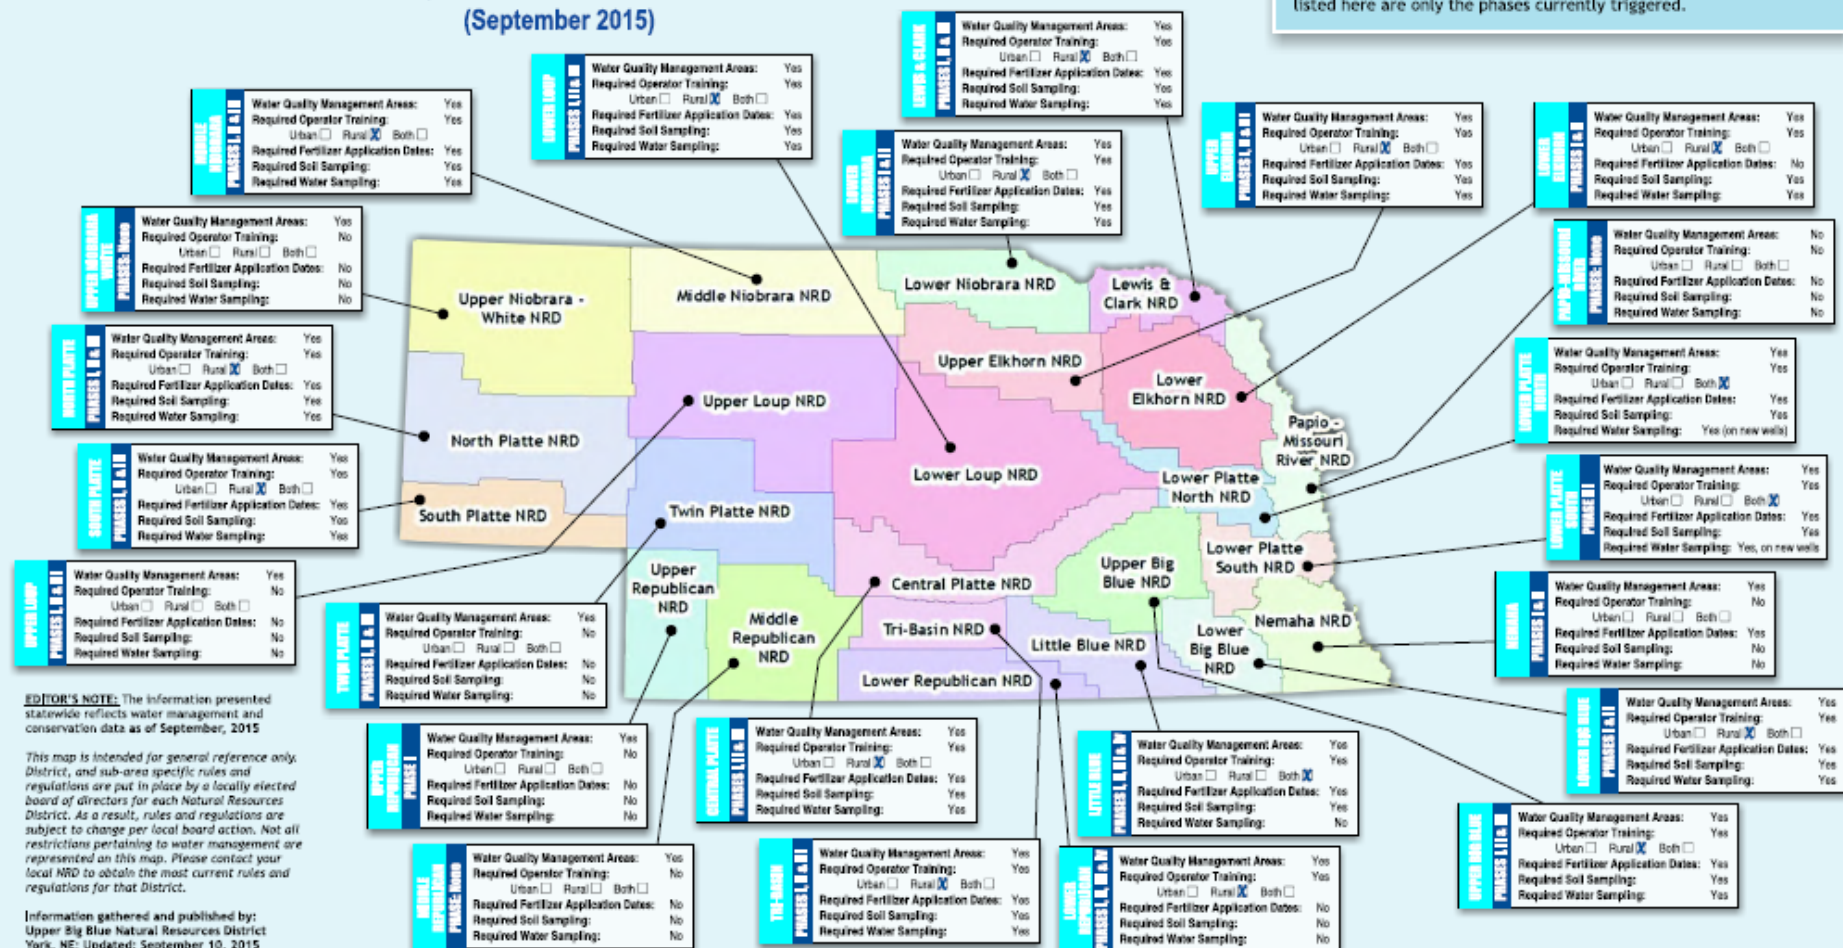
(September 2015)

listed here are only the phases currently triggered.

MIDDLE NIOBRARA PHASES I, II & III
Water Quality Management Areas: Yes
Required Operator Training: Yes
Urban ☐ Rural ☒ Both ☐
Required Fertilizer Application Dates: Yes
Required Soil Sampling: Yes
Required Water Sampling: Yes

LOWER LOUP PHASES I, II & III
Water Quality Management Areas: Yes
Required Operator Training: Yes
Urban ☐ Rural ☒ Both ☐
Required Fertilizer Application Dates: Yes
Required Soil Sampling: Yes
Required Water Sampling: Yes

LEWIS & CLARK PHASES I, II & III
Water Quality Management Areas: Yes
Required Operator Training: Yes
Urban ☐ Rural ☒ Both ☐
Required Fertilizer Application Dates: Yes
Required Soil Sampling: Yes
Required Water Sampling: Yes

LOWER NIOBRARA PHASES I & II
Water Quality Management Areas: Yes
Required Operator Training: Yes
Urban ☐ Rural ☒ Both ☐
Required Fertilizer Application Dates: Yes
Required Soil Sampling: Yes
Required Water Sampling: Yes

UPPER ELKHORN PHASES I, II & III
Water Quality Management Areas: Yes
Required Operator Training: Yes
Urban ☐ Rural ☒ Both ☐
Required Fertilizer Application Dates: Yes
Required Soil Sampling: Yes
Required Water Sampling: Yes

LOWER ELKHORN PHASES I & II
Water Quality Management Areas: Yes
Required Operator Training: Yes
Urban ☐ Rural ☒ Both ☐
Required Fertilizer Application Dates: No
Required Soil Sampling: Yes
Required Water Sampling: Yes

UPPER NIOBRARA WHITE PHASES: None
Water Quality Management Areas: Yes
Required Operator Training: No
Urban ☐ Rural ☐ Both ☐
Required Fertilizer Application Dates: No
Required Soil Sampling: No
Required Water Sampling: No

PAPIO-MISSOURI RIVER PHASES: None
Water Quality Management Areas: No
Required Operator Training: No
Urban ☐ Rural ☐ Both ☐
Required Fertilizer Application Dates: No
Required Soil Sampling: No
Required Water Sampling: No

NORTH PLATTE PHASES I, II & III
Water Quality Management Areas: Yes
Required Operator Training: Yes
Urban ☐ Rural ☒ Both ☐
Required Fertilizer Application Dates: Yes
Required Soil Sampling: Yes
Required Water Sampling: Yes

LOWER PLATTE NORTH
Water Quality Management Areas: Yes
Required Operator Training: Yes
Urban ☐ Rural ☐ Both ☒
Required Fertilizer Application Dates: Yes
Required Soil Sampling: Yes
Required Water Sampling: Yes (on new wells)

SOUTH PLATTE PHASES I, II & III
Water Quality Management Areas: Yes
Required Operator Training: Yes
Urban ☐ Rural ☒ Both ☐
Required Fertilizer Application Dates: Yes
Required Soil Sampling: Yes
Required Water Sampling: Yes

LOWER PLATTE SOUTH PHASES II
Water Quality Management Areas: Yes
Required Operator Training: Yes
Urban ☐ Rural ☐ Both ☒
Required Fertilizer Application Dates: Yes
Required Soil Sampling: Yes
Required Water Sampling: Yes, on new wells

UPPER LOUP PHASES I, II & III
Water Quality Management Areas: Yes
Required Operator Training: No
Urban ☐ Rural ☐ Both ☐
Required Fertilizer Application Dates: No
Required Soil Sampling: No
Required Water Sampling: No

NEMAHA PHASES I & II
Water Quality Management Areas: Yes
Required Operator Training: No
Urban ☐ Rural ☐ Both ☐
Required Fertilizer Application Dates: Yes
Required Soil Sampling: No
Required Water Sampling: No

TWIN PLATTE PHASES I, II & III
Water Quality Management Areas: Yes
Required Operator Training: No
Urban ☐ Rural ☐ Both ☐
Required Fertilizer Application Dates: No
Required Soil Sampling: No
Required Water Sampling: No

LOWER BIG BLUE PHASES I & II
Water Quality Management Areas: Yes
Required Operator Training: Yes
Urban ☐ Rural ☒ Both ☐
Required Fertilizer Application Dates: Yes
Required Soil Sampling: Yes
Required Water Sampling: Yes

Upper Niobrara - White NRD
Middle Niobrara NRD
Lower Niobrara NRD
Lewis & Clark NRD
Upper Elkhorn NRD
Lower Elkhorn NRD
Upper Loup NRD
North Platte NRD
Papio - Missouri River NRD
Lower Loup NRD
Lower Platte North NRD
South Platte NRD
Twin Platte NRD
Lower Platte South NRD
Upper Republican NRD
Upper Big Blue NRD
Middle Republican NRD
Central Platte NRD
Nemaha NRD
Tri-Basin NRD
Little Blue NRD
Lower Big Blue NRD
Lower Republican NRD

EDITOR'S NOTE: The information presented statewide reflects water management and conservation data as of September, 2015

This map is intended for general reference only. District, and sub-area specific rules and regulations are put in place by a locally elected board of directors for each Natural Resources District. As a result, rules and regulations are subject to change per local board action. Not all restrictions pertaining to water management are represented on this map. Please contact your local NRD to obtain the most current rules and regulations for that District.

Information gathered and published by: Upper Big Blue Natural Resources District York, NE; Updated: September 10, 2015

UPPER REPUBLICAN PHASE I
Water Quality Management Areas: Yes
Required Operator Training: No
Urban ☐ Rural ☐ Both ☐
Required Fertilizer Application Dates: No
Required Soil Sampling: No
Required Water Sampling: No

CENTRAL PLATTE PHASES I, II & III
Water Quality Management Areas: Yes
Required Operator Training: Yes
Urban ☐ Rural ☒ Both ☐
Required Fertilizer Application Dates: Yes
Required Soil Sampling: Yes
Required Water Sampling: Yes

LITTLE BLUE PHASES I, II, III & IV
Water Quality Management Areas: Yes
Required Operator Training: Yes
Urban ☐ Rural ☐ Both ☒
Required Fertilizer Application Dates: Yes
Required Soil Sampling: Yes
Required Water Sampling: No

UPPER BIG BLUE PHASES I, II & III
Water Quality Management Areas: Yes
Required Operator Training: Yes
Urban ☐ Rural ☒ Both ☐
Required Fertilizer Application Dates: Yes
Required Soil Sampling: Yes
Required Water Sampling: Yes

MIDDLE REPUBLICAN PHASE: None
Water Quality Management Areas: Yes
Required Operator Training: No
Urban ☐ Rural ☐ Both ☐
Required Fertilizer Application Dates: No
Required Soil Sampling: No
Required Water Sampling: No

TRI-BASIN PHASES I, II & III
Water Quality Management Areas: Yes
Required Operator Training: Yes
Urban ☐ Rural ☒ Both ☐
Required Fertilizer Application Dates: Yes
Required Soil Sampling: Yes
Required Water Sampling: Yes

LOWER REPUBLICAN PHASES I, II, III & IV
Water Quality Management Areas: Yes
Required Operator Training: Yes
Urban ☐ Rural ☒ Both ☐
Required Fertilizer Application Dates: No
Required Soil Sampling: No
Required Water Sampling: No